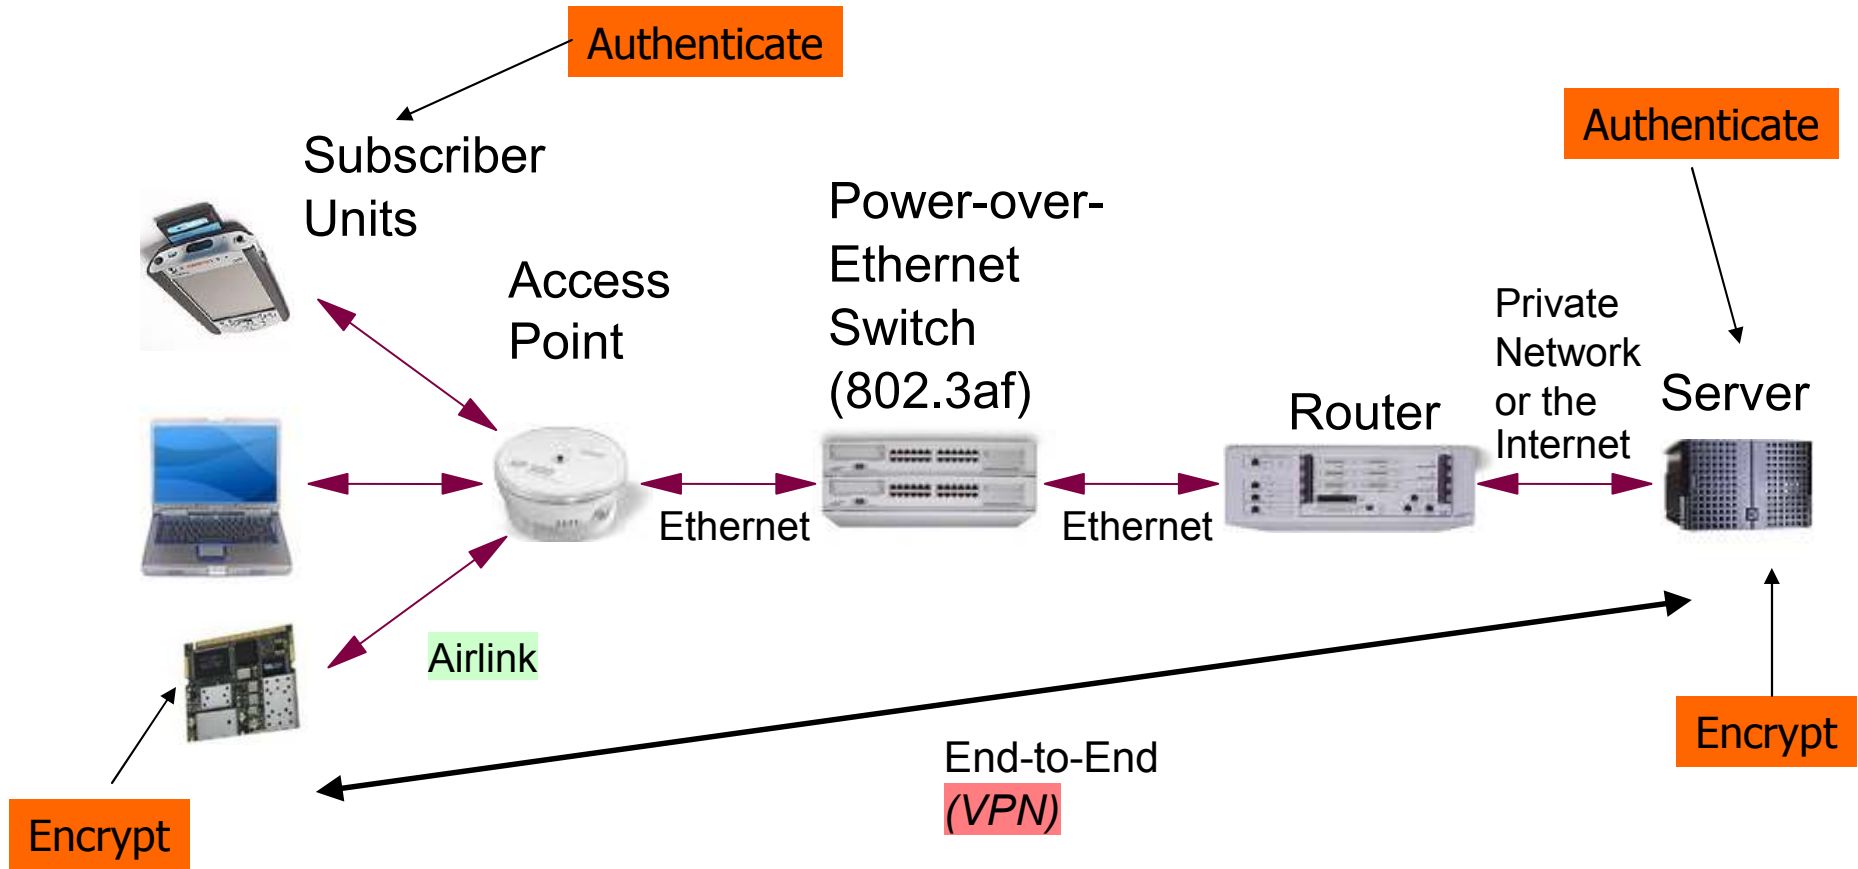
Authenticate

Subscriber Units

Access Point

Power-over-Ethernet Switch (802.3af)

Authenticate

Private Network or the Internet

Router

Server

Ethernet

Ethernet

Airlink

End-to-End
(VPN)

Encrypt

Encrypt